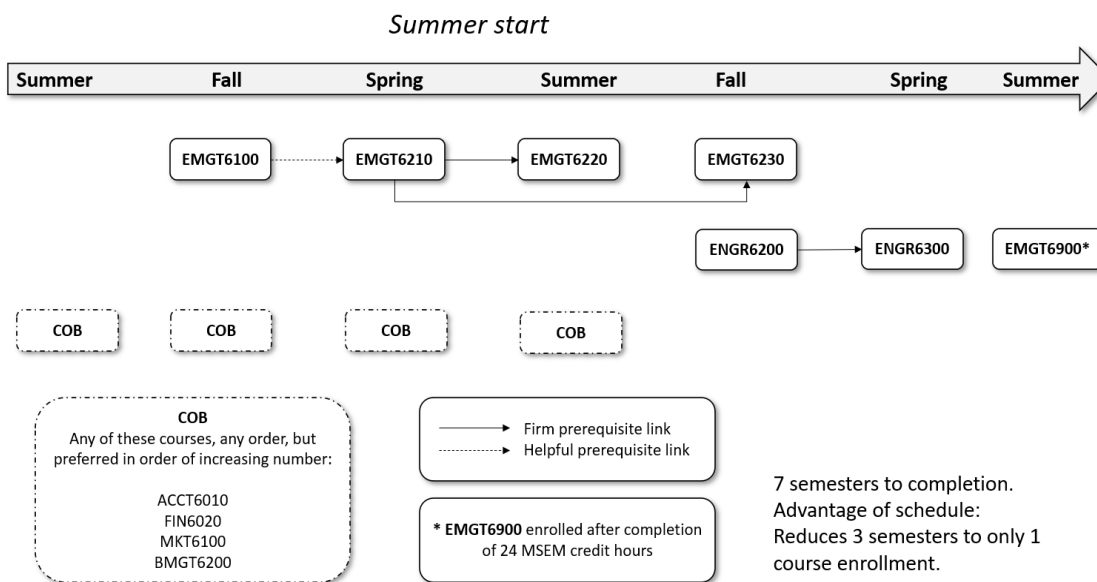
Summer start

Summer Fall Spring Summer Fall Spring Summer

EMGT6100
EMGT6210
EMGT6220
EMGT6230

ENGR6200
ENGR6300
EMGT6900*

COB
COB
COB
COB

COB
Any of these courses, any order, but preferred in order of increasing number:

ACCT6010
FIN6020
MKT6100
BMGT6200

Firm prerequisite link
Helpful prerequisite link

* EMGT6900 enrolled after completion of 24 MSEM credit hours

7 semesters to completion.
Advantage of schedule:
Reduces 3 semesters to only 1 course enrollment.